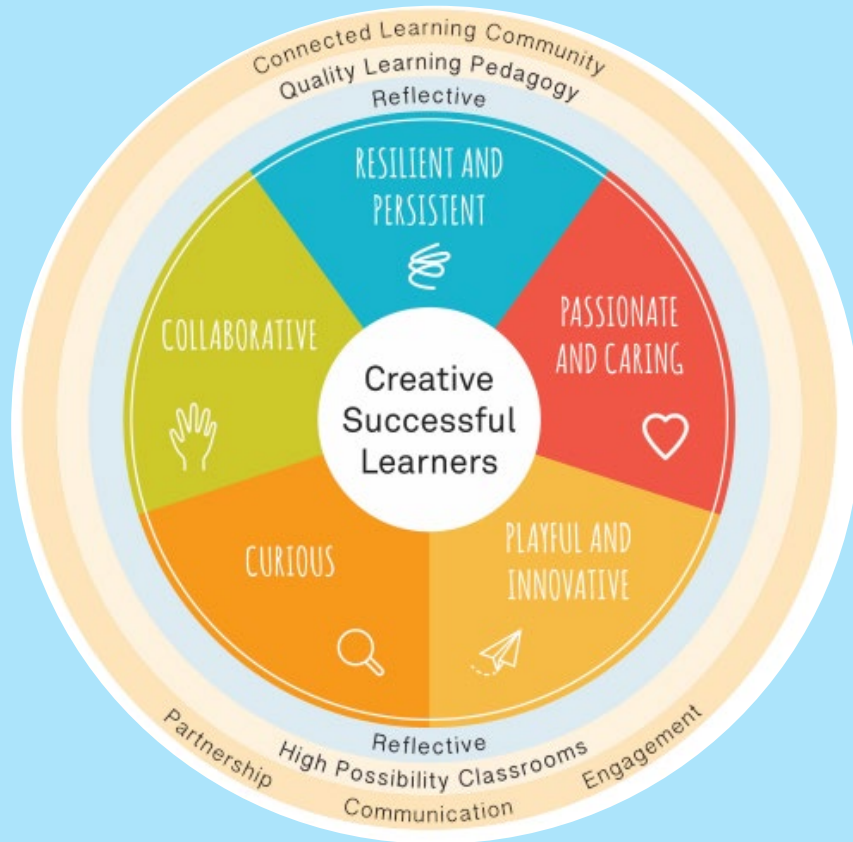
Connected Learning Community
Quality Learning Pedagogy
Reflective

RESILIENT AND PERSISTENT

PASSIONATE AND CARING

COLLABORATIVE

Creative Successful Learners

CURIOUS

PLAYFUL AND INNOVATIVE

Reflective
High Possibility Classrooms
Partnership
Communication
Engagement